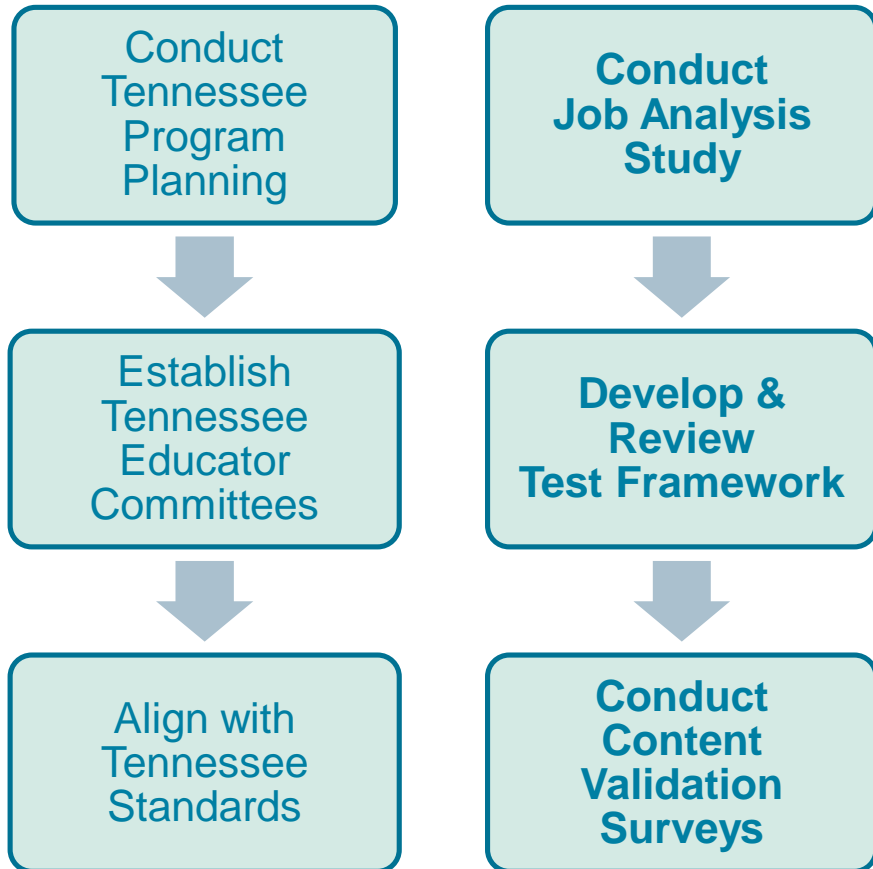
Conduct Tennessee Program Planning

Establish Tennessee Educator Committees

Align with Tennessee Standards

Conduct Job Analysis Study

Develop & Review Test Framework

Conduct Content Validation Surveys